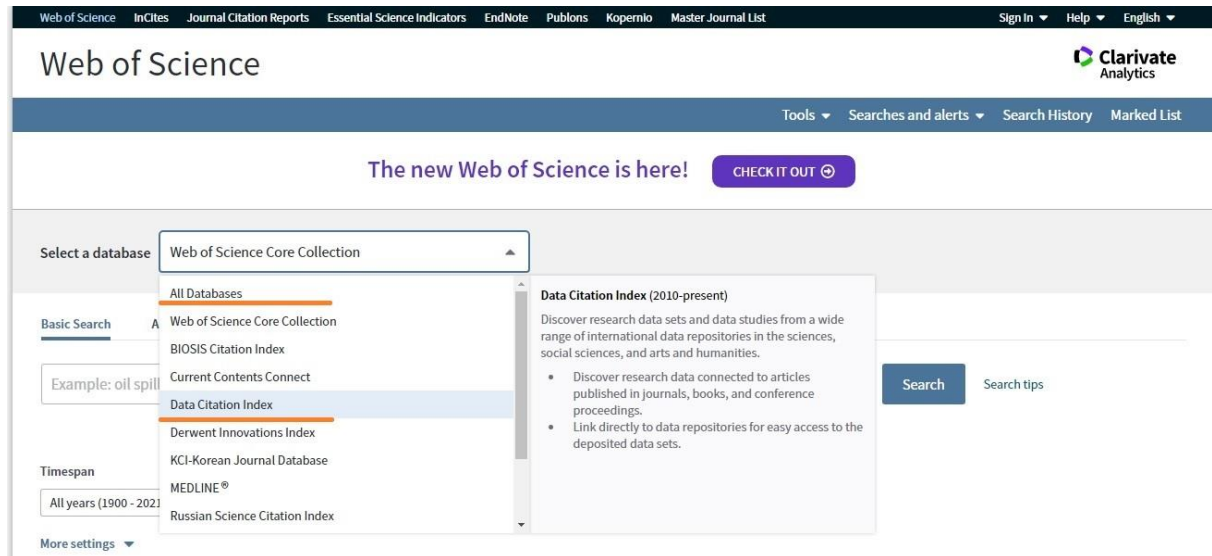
Web of Science InCites Journal Citation Reports Essential Science Indicators EndNote Publons Kopernio Master Journal List Sign In ▾ Help ▾ English ▾

Web of Science

Clarivate Analytics

Tools ▾ Searches and alerts ▾ Search History Marked List

The new Web of Science is here! CHECK IT OUT ⊕

Select a database Web of Science Core Collection

All Databases
Web of Science Core Collection
BIOSIS Citation Index
Current Contents Connect
Data Citation Index
Derwent Innovations Index
KCI-Korean Journal Database
MEDLINE®
Russian Science Citation Index

Data Citation Index (2010-present)

Discover research data sets and data studies from a wide range of international data repositories in the sciences, social sciences, and arts and humanities.

• Discover research data connected to articles published in journals, books, and conference proceedings.
• Link directly to data repositories for easy access to the deposited data sets.

Basic Search A

Example: oil spill

Search Search tips

Timespan

All years (1900 - 2021

More settings ▾